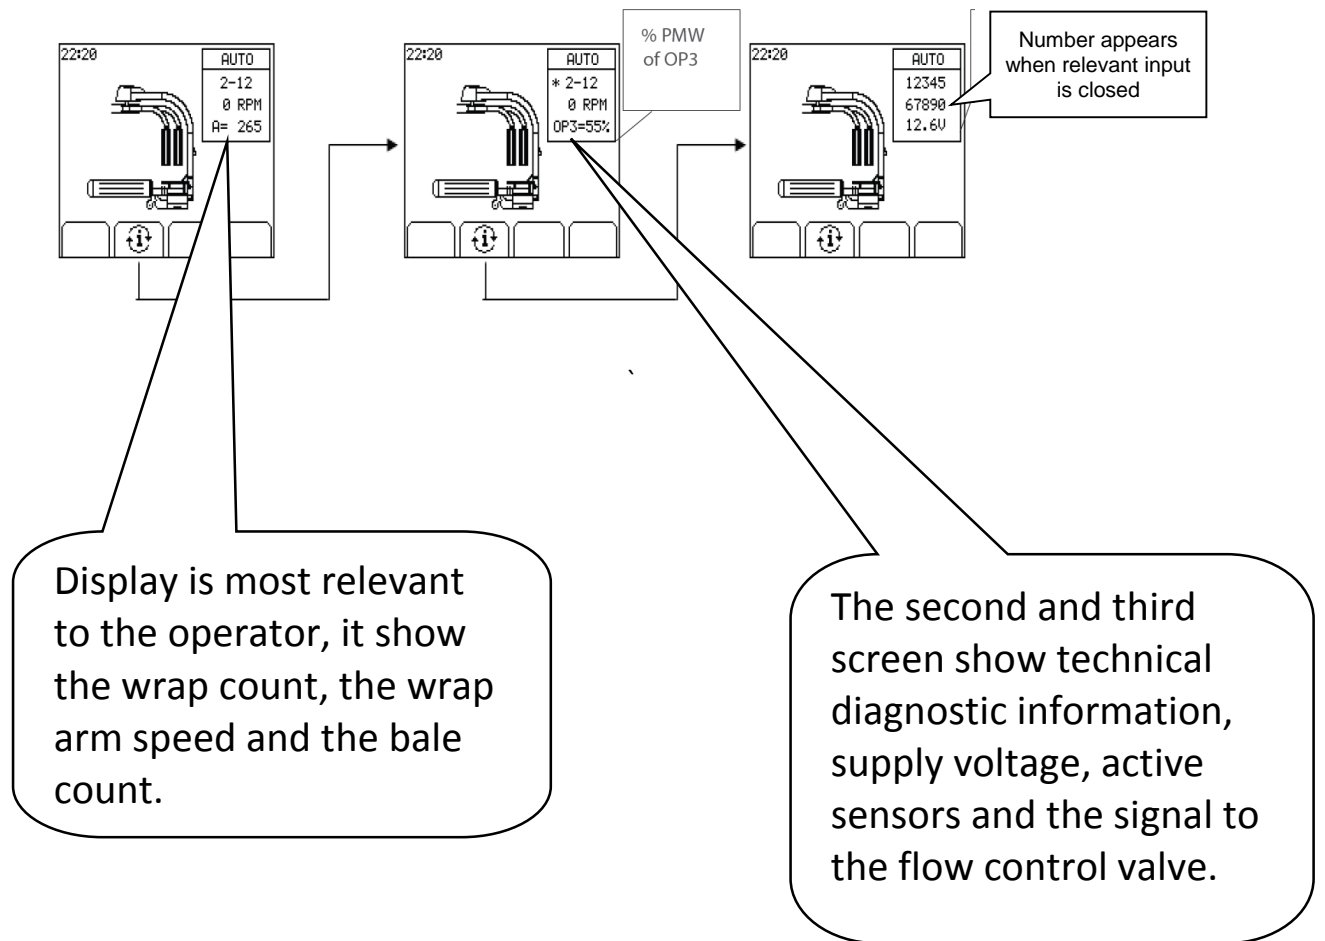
22:20

AUTO
2-12
0 RPM
A= 265

22:20

AUTO
* 2-12
0 RPM
OP3=55%

% PMW of OP3

22:20

AUTO
12345
67890
12.6V

Number appears when relevant input is closed

`

Display is most relevant to the operator, it show the wrap count, the wrap arm speed and the bale count.

The second and third screen show technical diagnostic information, supply voltage, active sensors and the signal to the flow control valve.